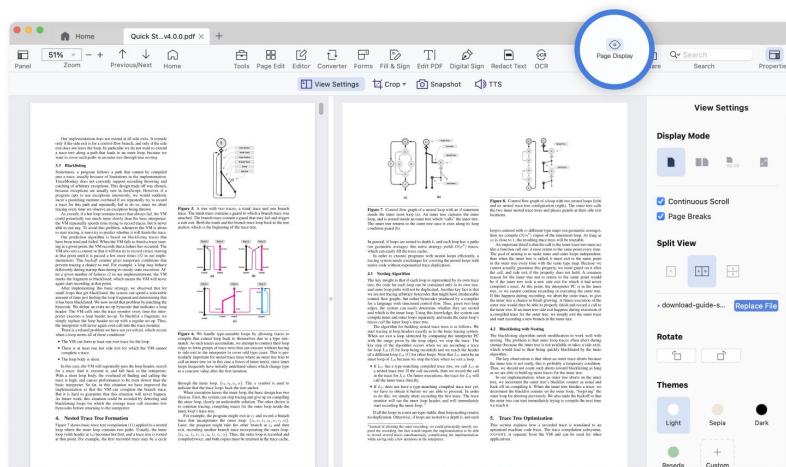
Home

Quick St...v4.0.0.pdf

Panel

51%

Zoom

Previous/Next

Home

Tools

Page Edit

Editor

Converter

Forms

Fill & Sign

Edit PDF

Digital Sign

Redact Text

OCR

Page Display

Search

Properties

View Settings

Crop

Snapshot

TTS

View Settings

Display Mode

Continuous Scroll

Page Breaks

Split View

- download-guide-s...

Replace File

Rotate

Themes

Light

Sepia

Dark

Reseda

Custom

3.3 Backlinking

4. Nested Trace Tree Formation

4.1 Nesting Algorithm

4.2 Blacklisting with Nesting

4.3 Trace Tree Optimization

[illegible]